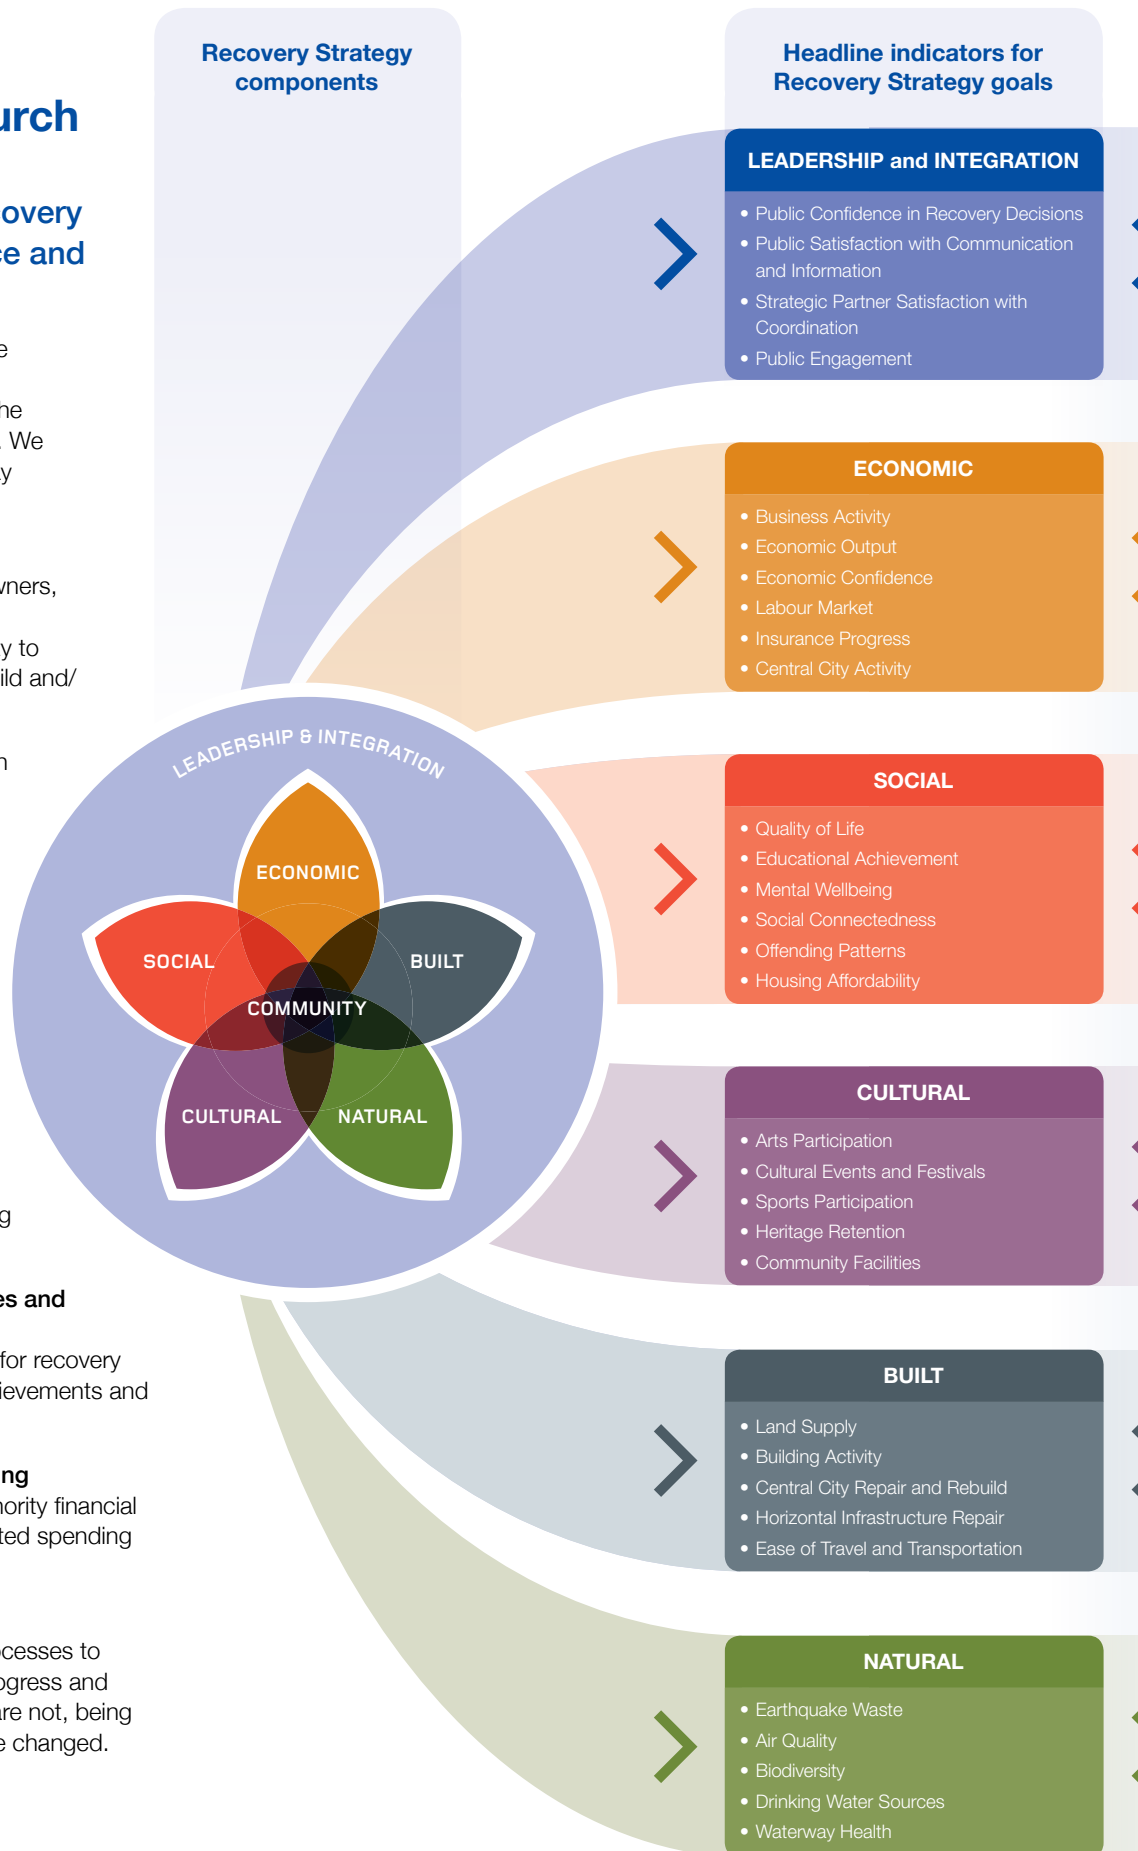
urch

overy
ce and

e

he
. We
y

vners,

y to
ild and/

n

g

es and

for recovery
ievements and

ng
nority financial
ted spending

cesses to
ogress and
re not, being
e changed.

Recovery Strategy components

Headline indicators for Recovery Strategy goals

LEADERSHIP & INTEGRATION

ECONOMIC

SOCIAL

BUILT

COMMUNITY

CULTURAL

NATURAL

LEADERSHIP and INTEGRATION
• Public Confidence in Recovery Decisions
• Public Satisfaction with Communication and Information
• Strategic Partner Satisfaction with Coordination
• Public Engagement

ECONOMIC
• Business Activity
• Economic Output
• Economic Confidence
• Labour Market
• Insurance Progress
• Central City Activity

SOCIAL
• Quality of Life
• Educational Achievement
• Mental Wellbeing
• Social Connectedness
• Offending Patterns
• Housing Affordability

CULTURAL
• Arts Participation
• Cultural Events and Festivals
• Sports Participation
• Heritage Retention
• Community Facilities

BUILT
• Land Supply
• Building Activity
• Central City Repair and Rebuild
• Horizontal Infrastructure Repair
• Ease of Travel and Transportation

NATURAL
• Earthquake Waste
• Air Quality
• Biodiversity
• Drinking Water Sources
• Waterway Health